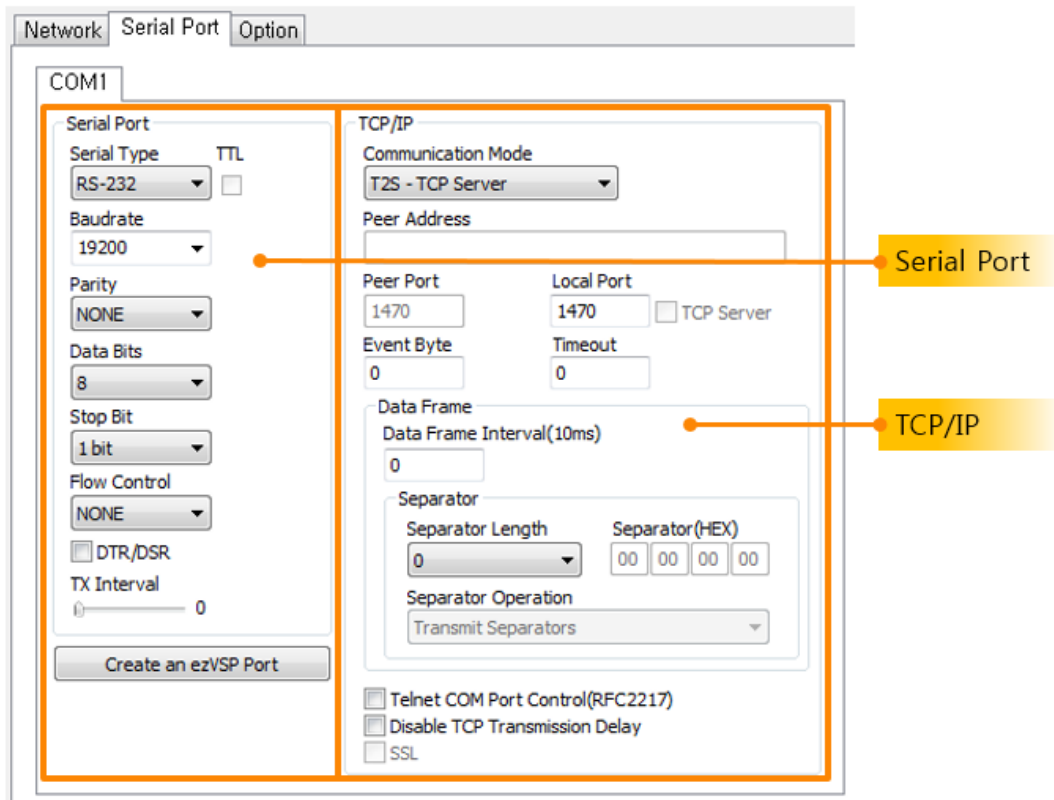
Network Serial Port Option

COM1

Serial Port
Serial Type TTL
RS-232
Baudrate
19200
Parity
NONE
Data Bits
8
Stop Bit
1 bit
Flow Control
NONE
DTR/DSR
TX Interval
0

Create an ezVSP Port

TCP/IP
Communication Mode
T2S - TCP Server
Peer Address
Peer Port Local Port
1470 1470 TCP Server
Event Byte Timeout
0 0
Data Frame
Data Frame Interval(10ms)
0
Separator
Separator Length Separator(HEX)
0 00 00 00 00
Separator Operation
Transmit Separators

Telnet COM Port Control(RFC2217)
Disable TCP Transmission Delay
SSL

Serial Port

TCP/IP